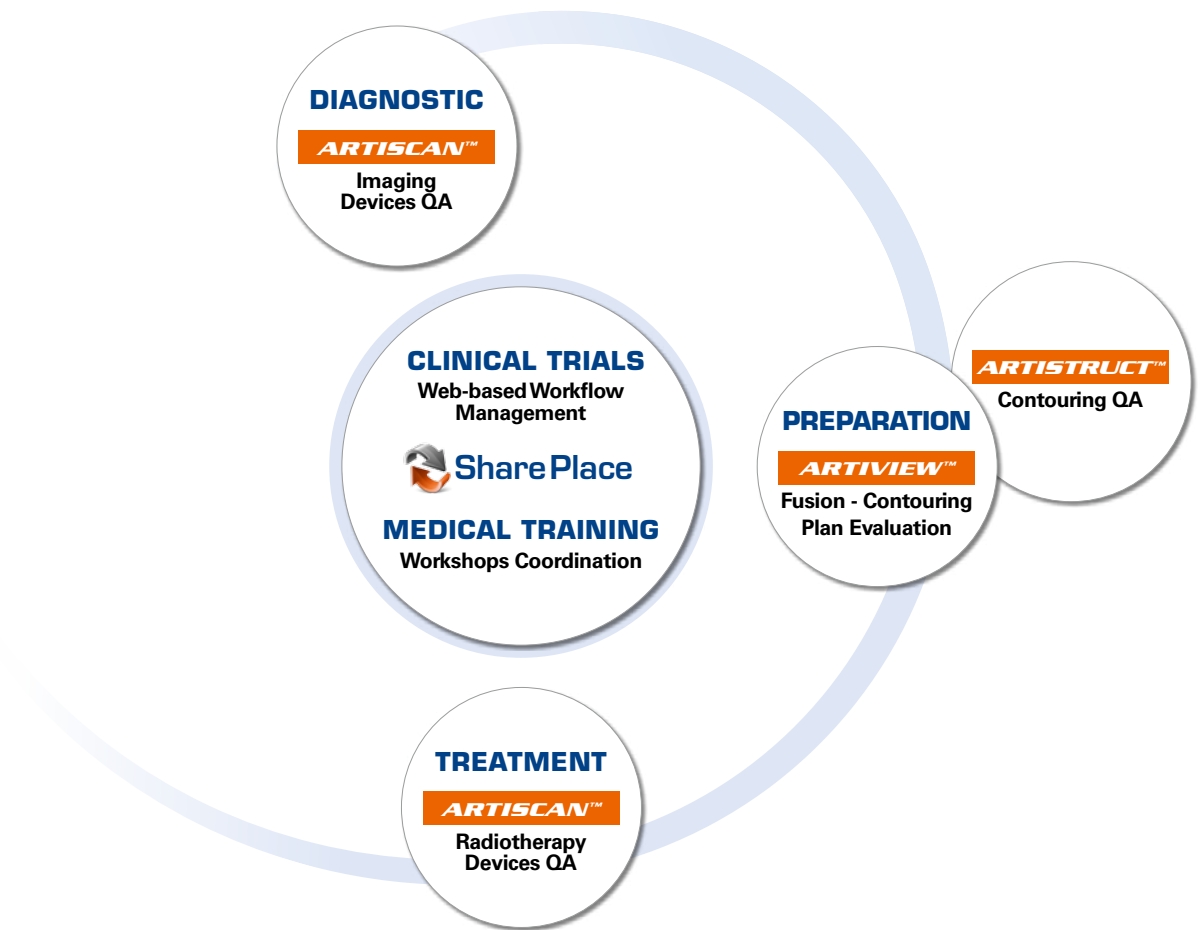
DIAGNOSTIC

ARTISCAN™

Imaging Devices QA

CLINICAL TRIALS

Web-based Workflow Management

SharePlace

MEDICAL TRAINING

Workshops Coordination

ARTISTRUCT™

Contouring QA

PREPARATION

ARTIVIEW™

Fusion - Contouring Plan Evaluation

TREATMENT

ARTISCAN™

Radiotherapy Devices QA